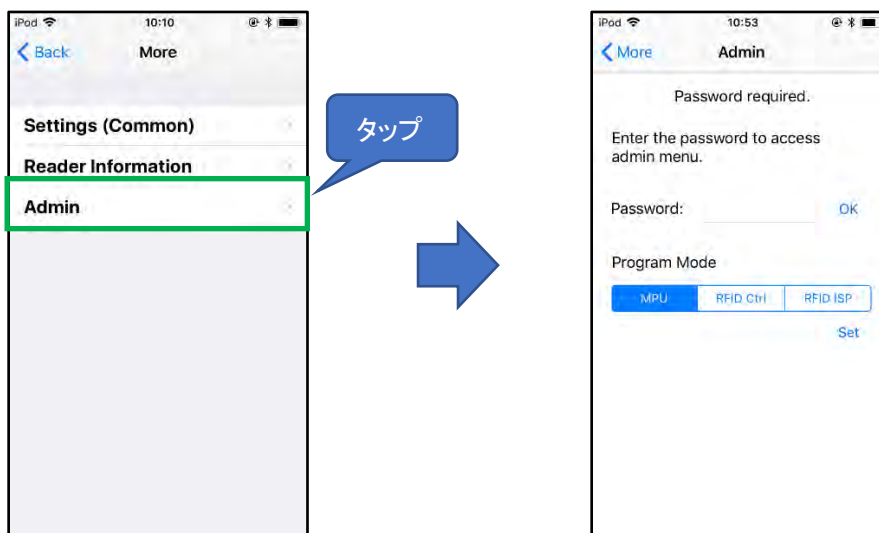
iPod 10:10

Back More

Settings (Common)

Reader Information

Admin

タップ

iPod 10:53

More Admin

Password required.

Enter the password to access admin menu.

Password: OK

Program Mode

MPU RFID Ctrl RFID ISP

Set